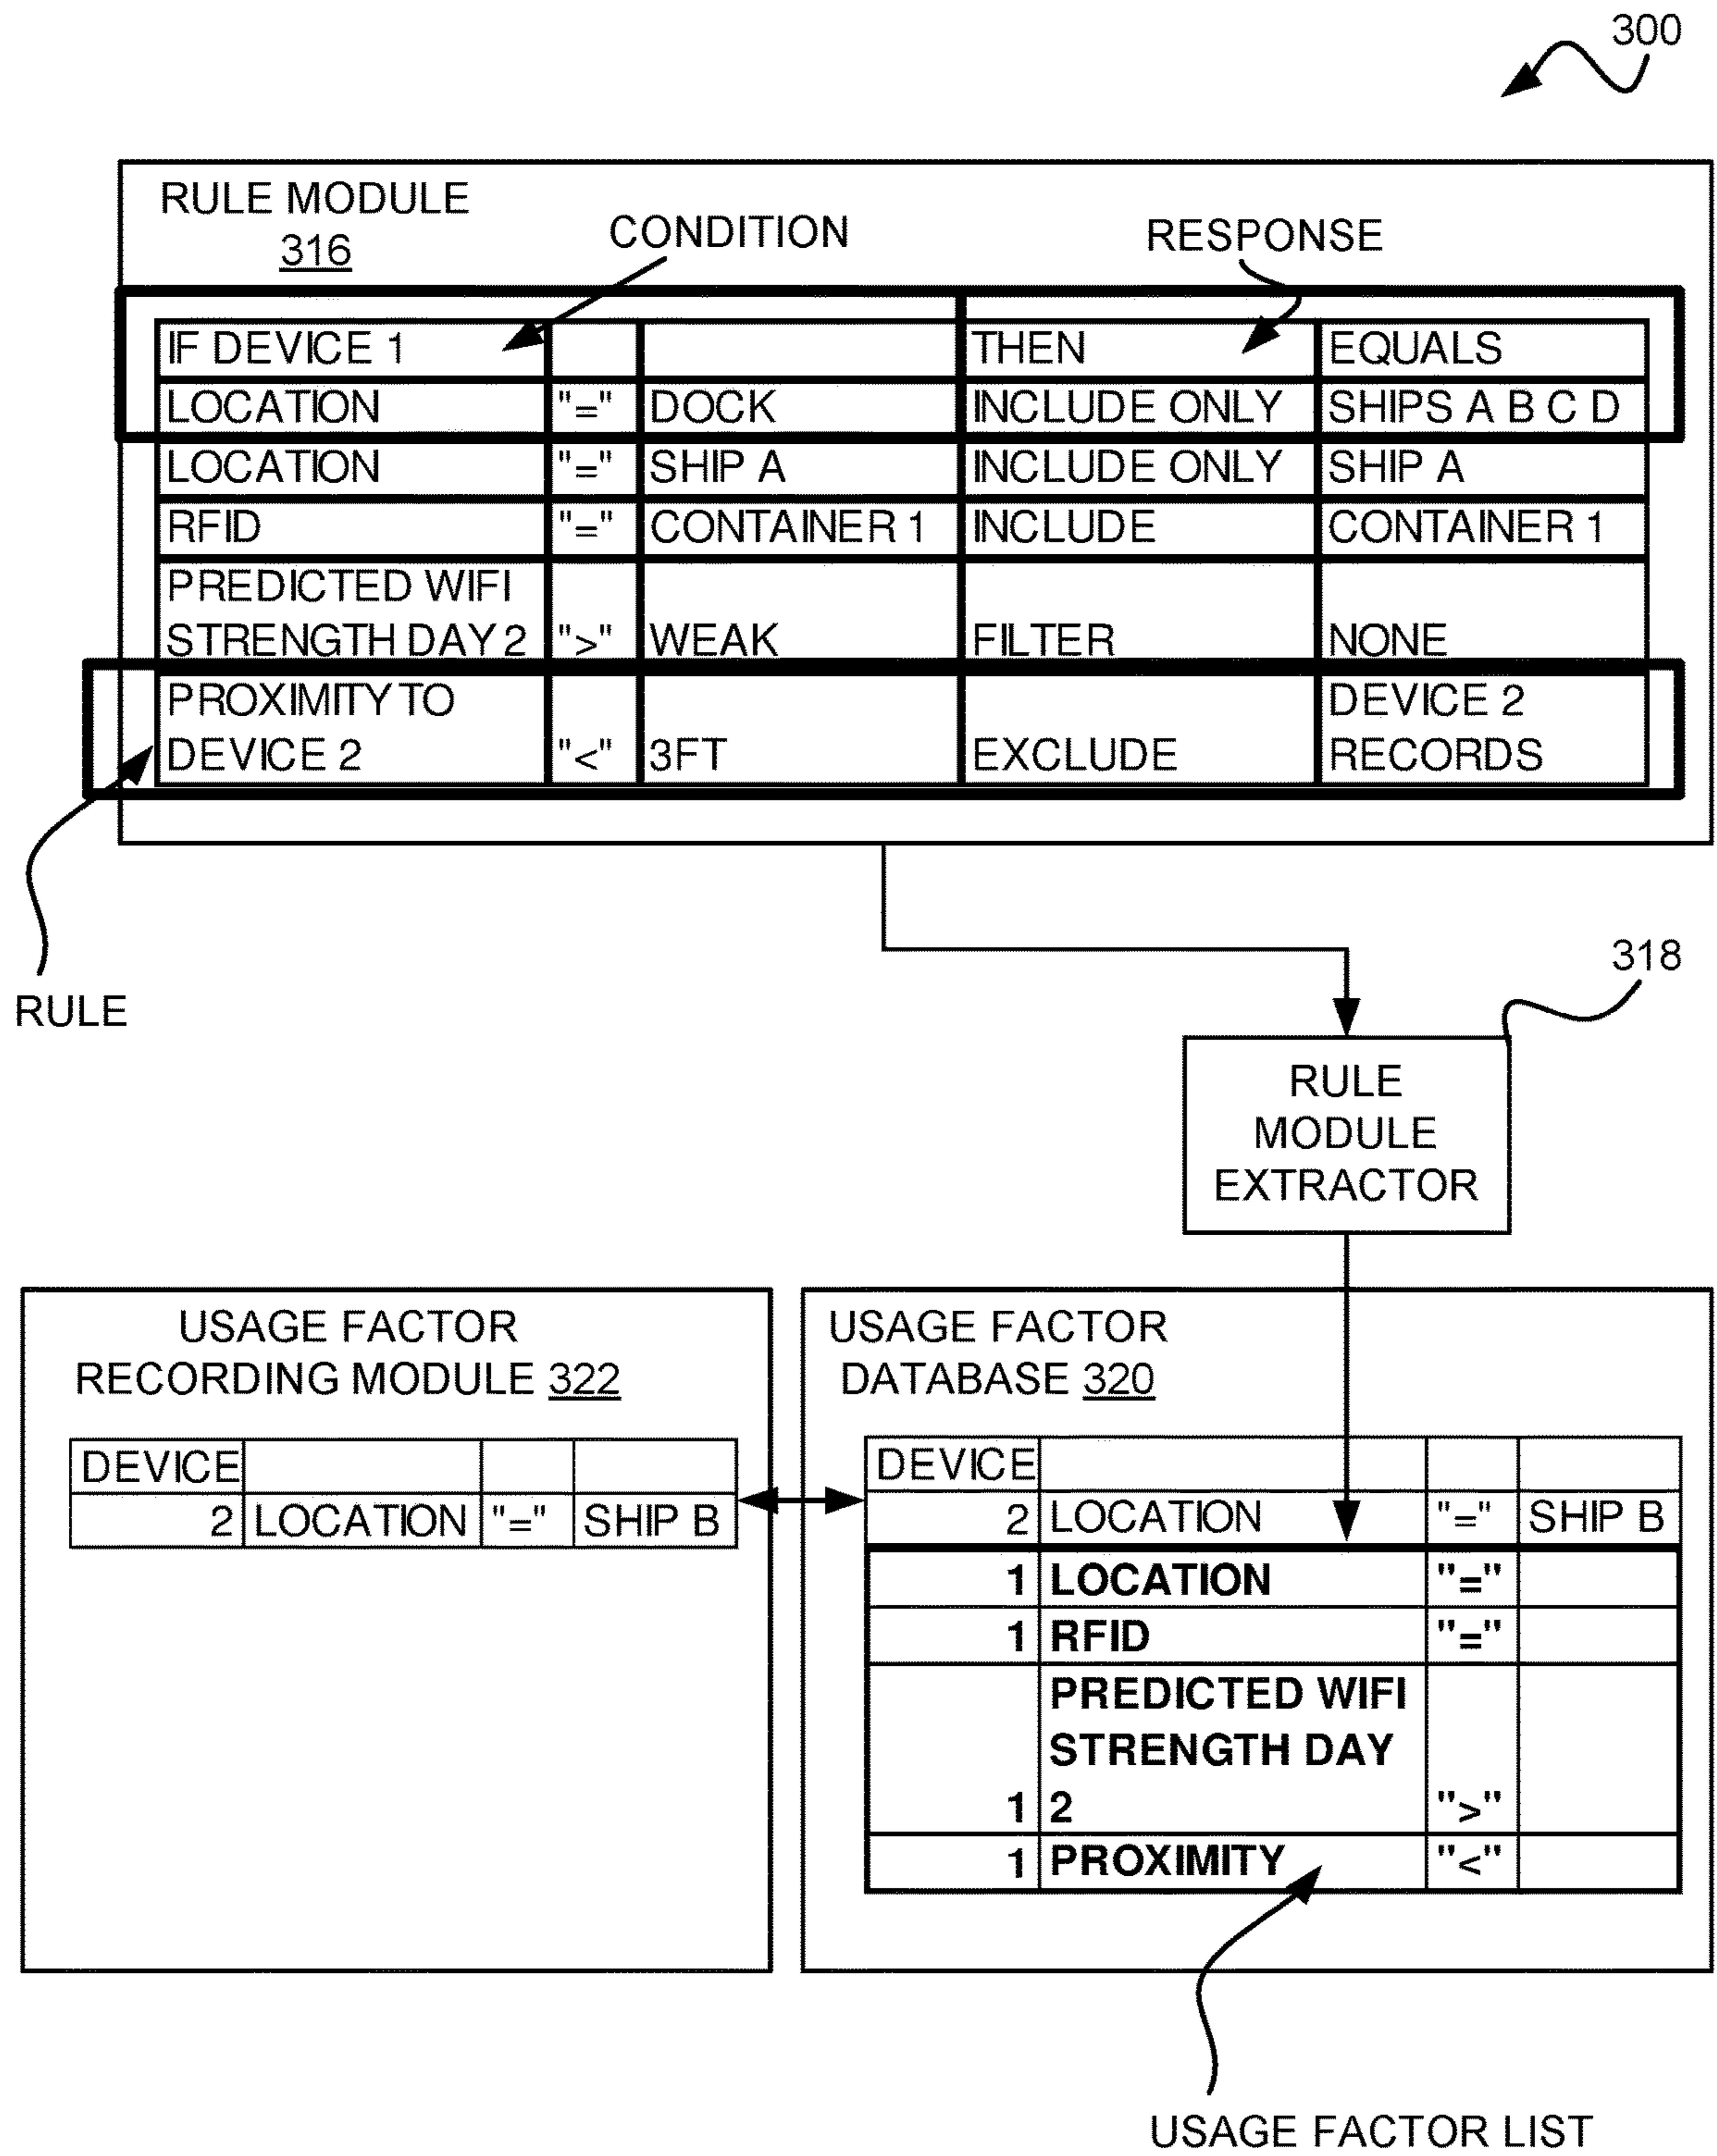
300

RULE MODULE
316

CONDITION

RESPONSE

| IF DEVICE 1 | | | THEN | EQUALS |
|---|---|---|---|---|
| LOCATION | "=" | DOCK | INCLUDE ONLY | SHIPS A B C D |
| LOCATION | "=" | SHIP A | INCLUDE ONLY | SHIP A |
| RFID | "=" | CONTAINER 1 | INCLUDE | CONTAINER 1 |
| PREDICTED WIFI STRENGTH DAY 2 | ">" | WEAK | FILTER | NONE |
| PROXIMITY TO DEVICE 2 | "<" | 3FT | EXCLUDE | DEVICE 2 RECORDS |

RULE

318

RULE MODULE EXTRACTOR

USAGE FACTOR RECORDING MODULE 322

| DEVICE | | | |
|---|---|---|---|
| 2 | LOCATION | "=" | SHIP B |

USAGE FACTOR DATABASE 320

| DEVICE | | | |
|---|---|---|---|
| 2 | LOCATION | "=" | SHIP B |
| 1 | LOCATION | "=" | |
| 1 | RFID | "=" | |
| 1 | PREDICTED WIFI STRENGTH DAY 2 | ">" | |
| 1 | PROXIMITY | "<" | |

USAGE FACTOR LIST